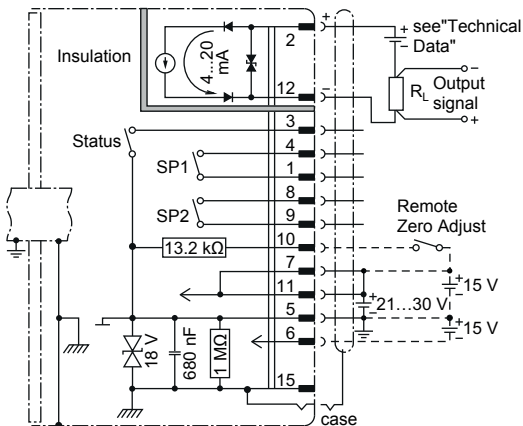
Insulation

4...20 mA

2

12

+

−

+ see"Technical − Data"

$R_L$

Output signal

o−

o+

Status

3

4

SP1

1

8

SP2

9

Remote Zero Adjust

13.2 kΩ

10

7

11

5

6

15

+15 V

+21...30 V

+15 V

18 V

680 nF

1 MΩ

case